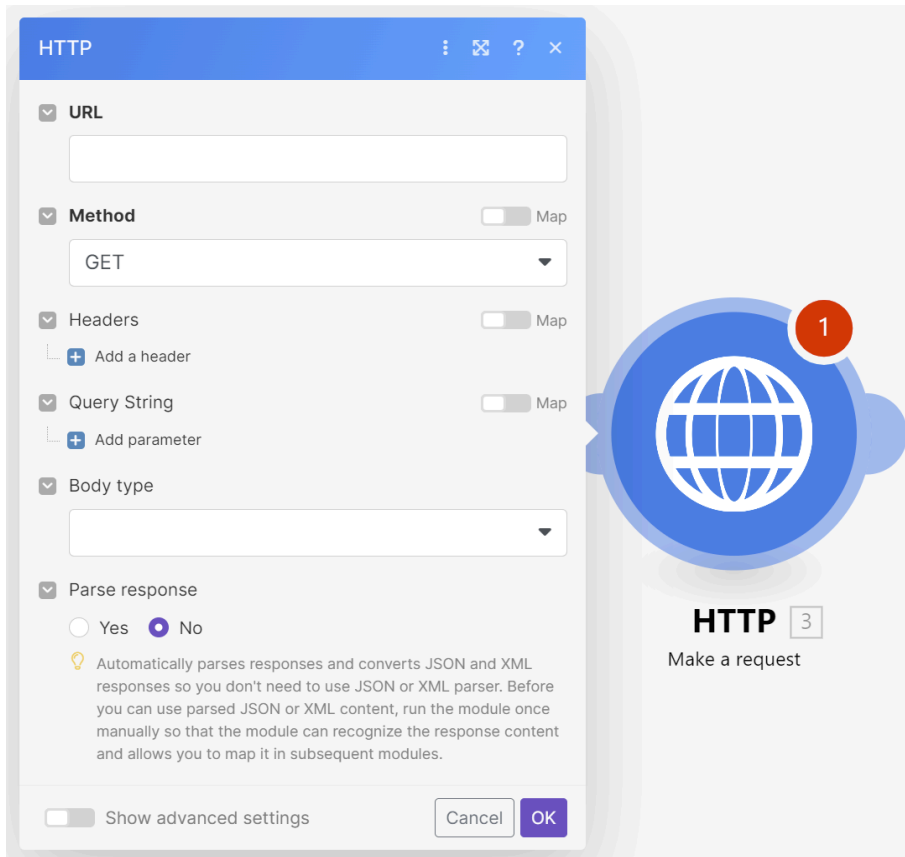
HTTP

URL

Method
Map

GET

Headers
Map

Add a header

Query String
Map

Add parameter

Body type

Parse response

Yes
No

Automatically parses responses and converts JSON and XML responses so you don't need to use JSON or XML parser. Before you can use parsed JSON or XML content, run the module once manually so that the module can recognize the response content and allows you to map it in subsequent modules.

Show advanced settings

Cancel
OK

1

HTTP 3

Make a request